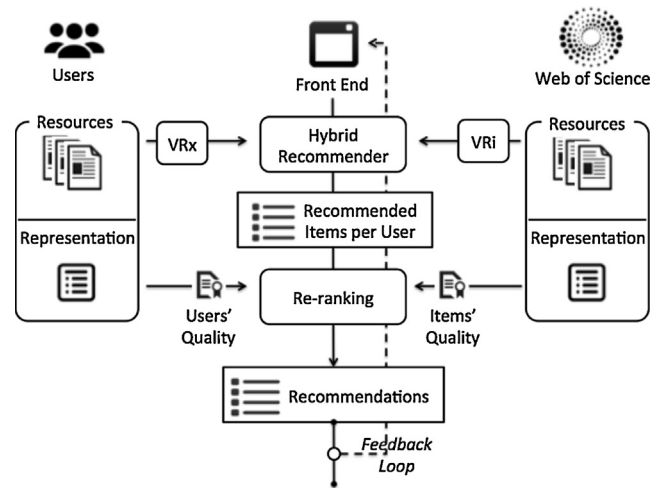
Users

Front End

Web of Science

Resources

VRx

Hybrid Recommender

VRi

Resources

Recommended Items per User

Representation

Representation

Re-ranking

Users' Quality

Items' Quality

Recommendations

Feedback Loop